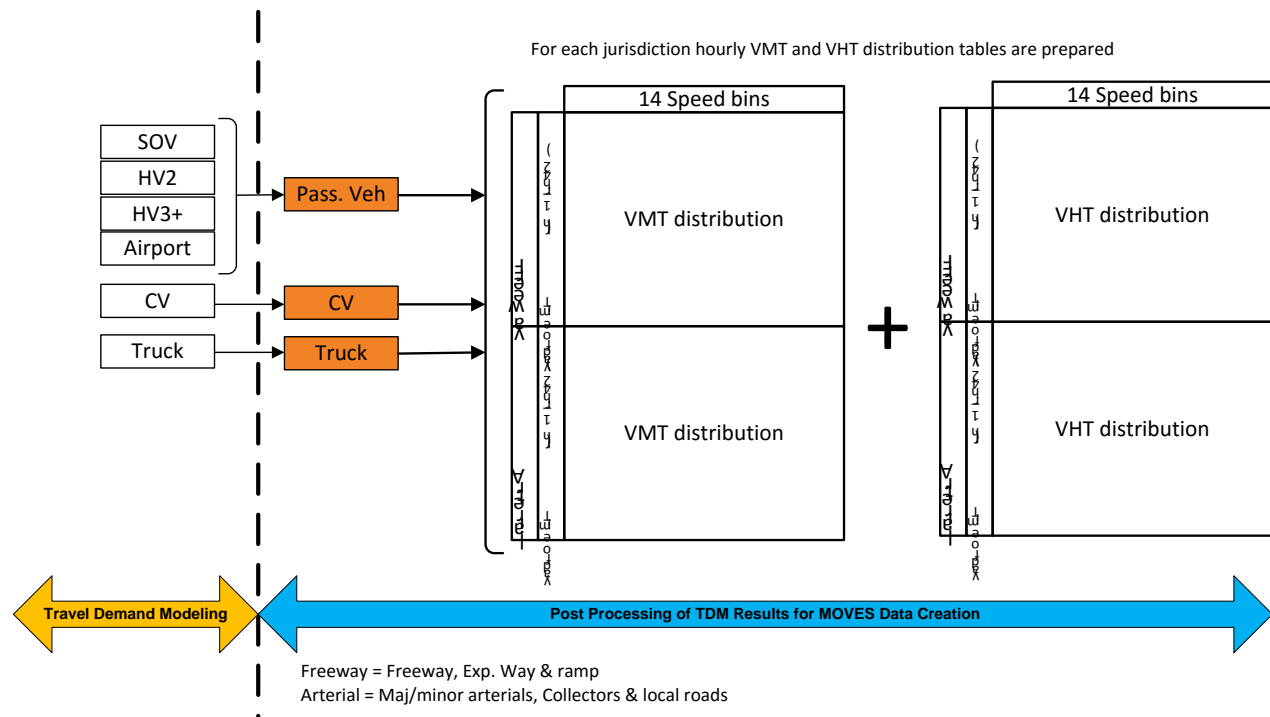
For each jurisdiction hourly VMT and VHT distribution tables are prepared

SOV
HV2
HV3+
Airport
Pass. Veh
CV
CV
Truck
Truck

14 Speed bins
VMT distribution
VMT distribution

14 Speed bins
VHT distribution
VHT distribution

Travel Demand Modeling
Post Processing of TDM Results for MOVES Data Creation

Freeway = Freeway, Exp. Way & ramp
Arterial = Maj/minor arterials, Collectors & local roads